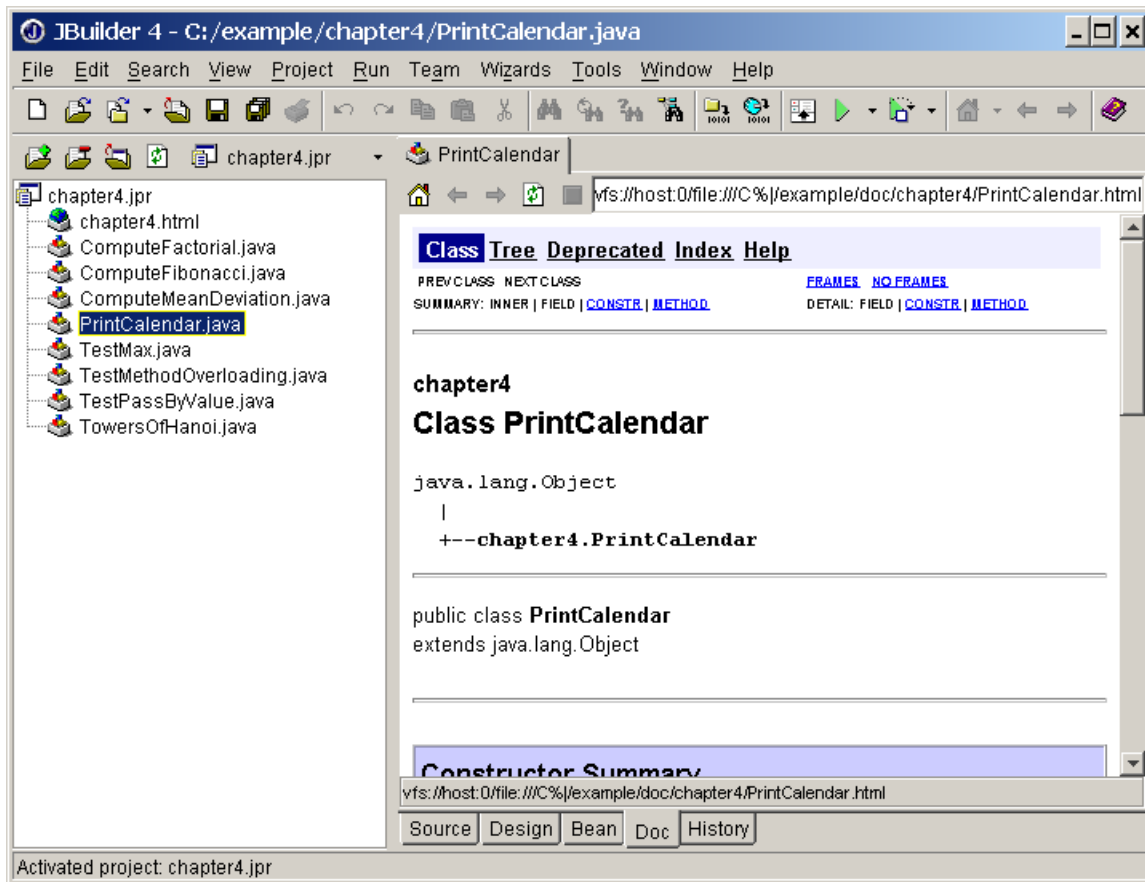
JBuilder 4 - C:/example/chapter4/PrintCalendar.java

File Edit Search View Project Run Team Wizards Tools Window Help

chapter4.jpr

PrintCalendar

vfs://host:0/file:///C%|/example/doc/chapter4/PrintCalendar.html

chapter4.jpr
chapter4.html
ComputeFactorial.java
ComputeFibonacci.java
ComputeMeanDeviation.java
PrintCalendar.java
TestMax.java
TestMethodOverloading.java
TestPassByValue.java
TowersOfHanoi.java

Class Tree Deprecated Index Help

PREV CLASS NEXT CLASS
SUMMARY: INNER | FIELD | CONSTR | METHOD

FRAMES NO FRAMES
DETAIL: FIELD | CONSTR | METHOD

chapter4
Class PrintCalendar

java.lang.Object
|
+--chapter4.PrintCalendar

public class PrintCalendar
extends java.lang.Object

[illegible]

vfs://host:0/file:///C%|/example/doc/chapter4/PrintCalendar.html

Source Design Bean Doc History

Activated project: chapter4.jpr